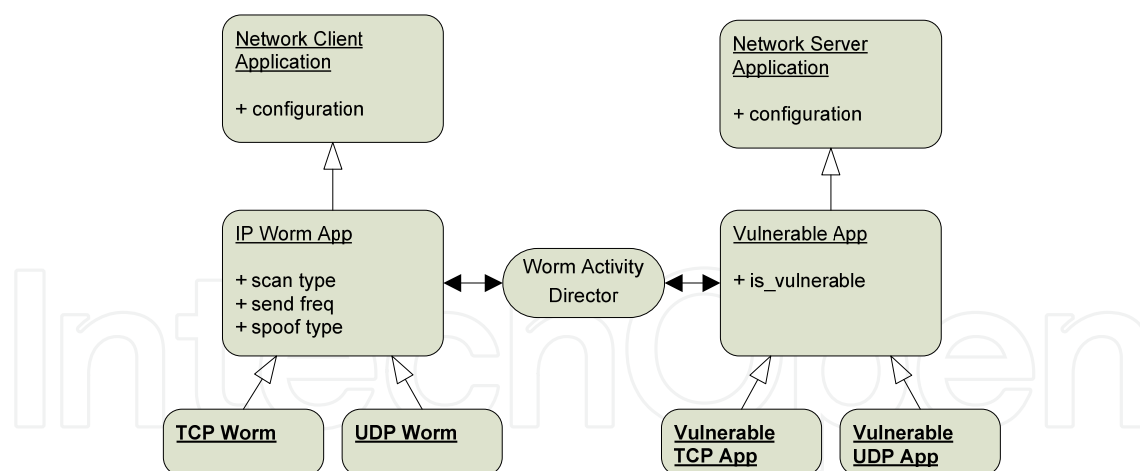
Network Client Application

+ configuration

Network Server Application

+ configuration

IP Worm App

+ scan type
+ send freq
+ spoof type

Worm Activity Director

Vulnerable App

+ is_vulnerable

TCP Worm

UDP Worm

Vulnerable TCP App

Vulnerable UDP App

IntechOpen